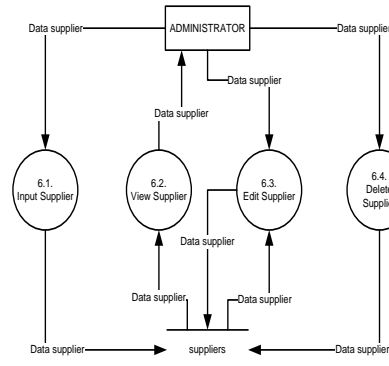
ADMINISTRATOR

Data supplier

Data supplier

Data supplier

Data supplier

6.1.
Input Supplier

6.2.
View Supplier

6.3.
Edit Supplier

6.4.
Delete
Supplier

Data supplier

Data supplier

Data supplier

Data supplier

suppliers

Data supplier